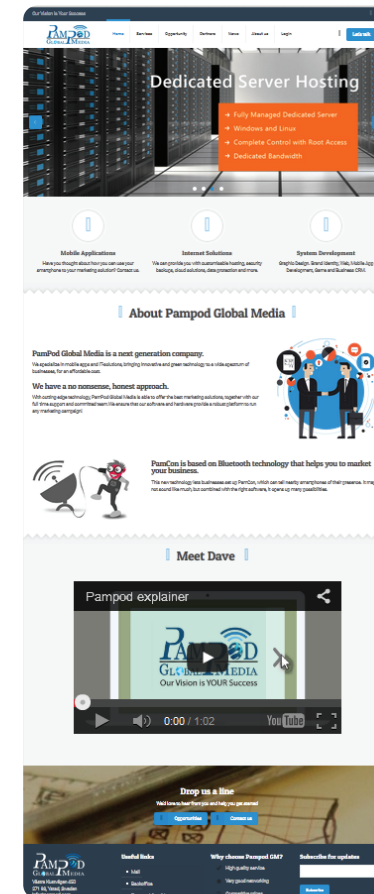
Our Vision is Your Success

PamPod Global Media

Home Services Opportunity Partners News About us Login

Let's talk

Dedicated Server Hosting

→ Fully Managed Dedicated Server
→ Windows and Linux
→ Complete Control with Root Access
→ Dedicated Bandwidth

Mobile Applications
Have you thought about how you can use your smartphone to your marketing solution? Contact us

Internet Solutions
We can provide you with customizable hosting, security backups, cloud solutions, data protection and more.

System Development
Graphic Design, Brand Identity, Web, Mobile App Development, Game and Business CRM.

About Pampod Global Media

PumPod Global Media is a next generation company.
We specialize in mobile apps and IT solutions, bringing innovative and green technology to a wide spectrum of businesses, for an affordable cost.

We have a no nonsense, honest approach.
With cutting edge technology, PamPod Global Media is able to offer the best marketing solutions, together with our full time support and committed team. We ensure that our software and hardware provide a robust platform to run any marketing campaign!

PamCon is based on Bluetooth technology that helps you to market your business.
This new technology lets businesses set up PamCon, which can tell nearby smartphones of their presence. It may not sound like much, but combined with the right software, it opens up many possibilities.

Meet Dave

Pampod explainer

PamPod Global Media
Our Vision is YOUR Success

0:00 / 1:02

Drop us a line
We'd love to hear from you and help you get started

Opportunities Contact us

PamPod Global Media
Vitoria Hamilton 401
271 VL Vinod, Sweden

Useful links
Mail
SocialPlus

Why choose Pampod GM?
High quality service
Very good networking

Subscribe for updates
Subscribe